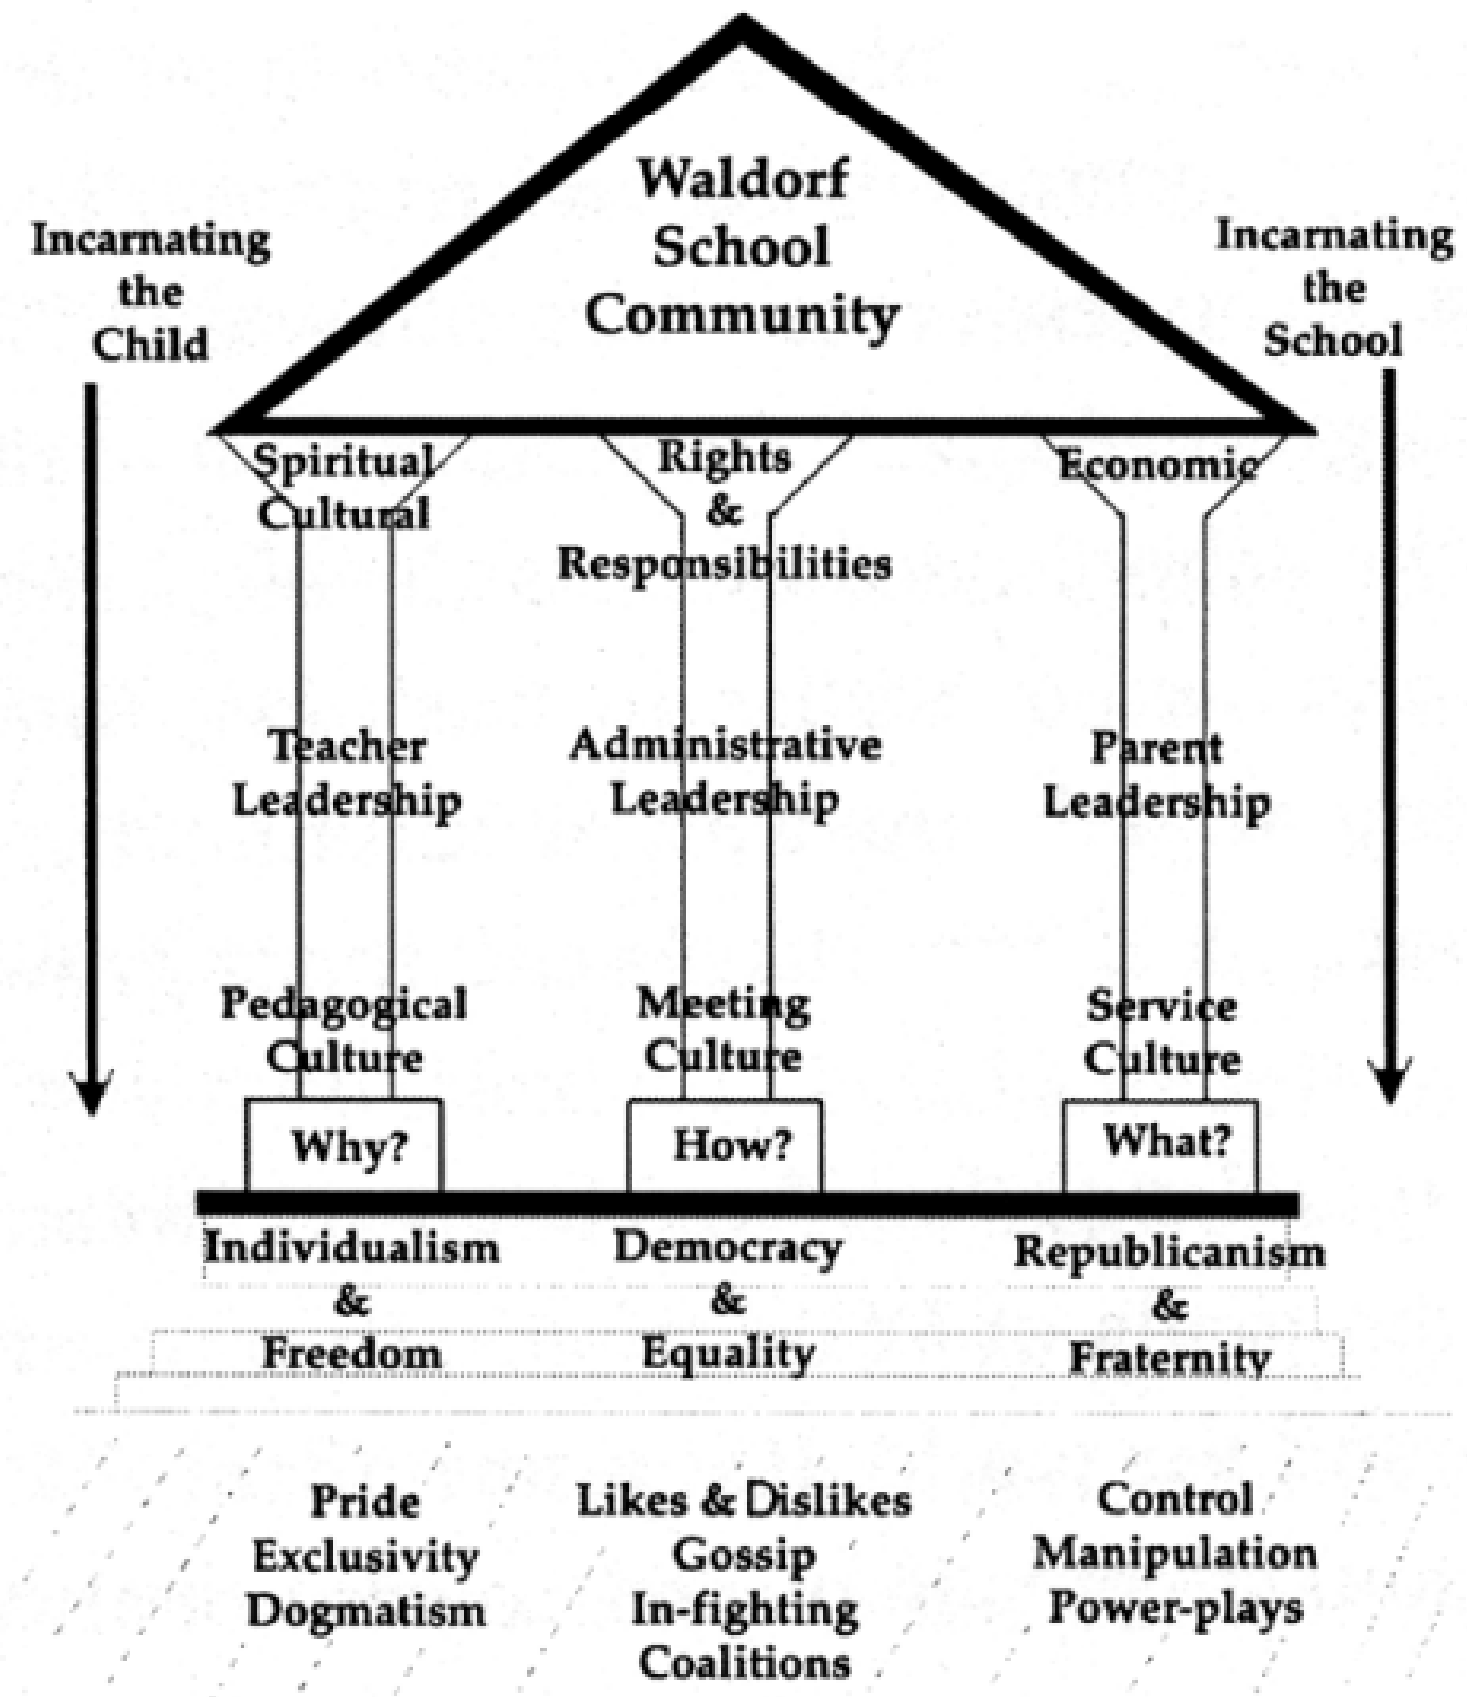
Waldorf School Community

Incarnating the Child

Incarnating the School

Spiritual Cultural

Rights & Responsibilities

Economic

Teacher Leadership

Administrative Leadership

Parent Leadership

Pedagogical Culture

Meeting Culture

Service Culture

Why?

How?

What?

Individualism & Freedom

Democracy & Equality

Republicanism & Fraternity

Pride
Exclusivity
Dogmatism

Likes & Dislikes
Gossip
In-fighting
Coalitions

Control
Manipulation
Power-plays